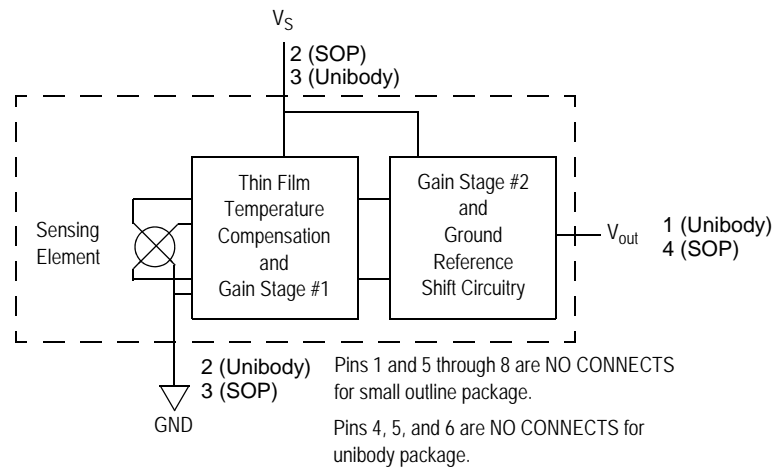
$V_S$

2 (SOP)
3 (Unibody)

Sensing Element

Thin Film Temperature Compensation and Gain Stage #1

Gain Stage #2 and Ground Reference Shift Circuitry

$V_{out}$

1 (Unibody)
4 (SOP)

2 (Unibody)
3 (SOP)

GND

Pins 1 and 5 through 8 are NO CONNECTS for small outline package.

Pins 4, 5, and 6 are NO CONNECTS for unibody package.